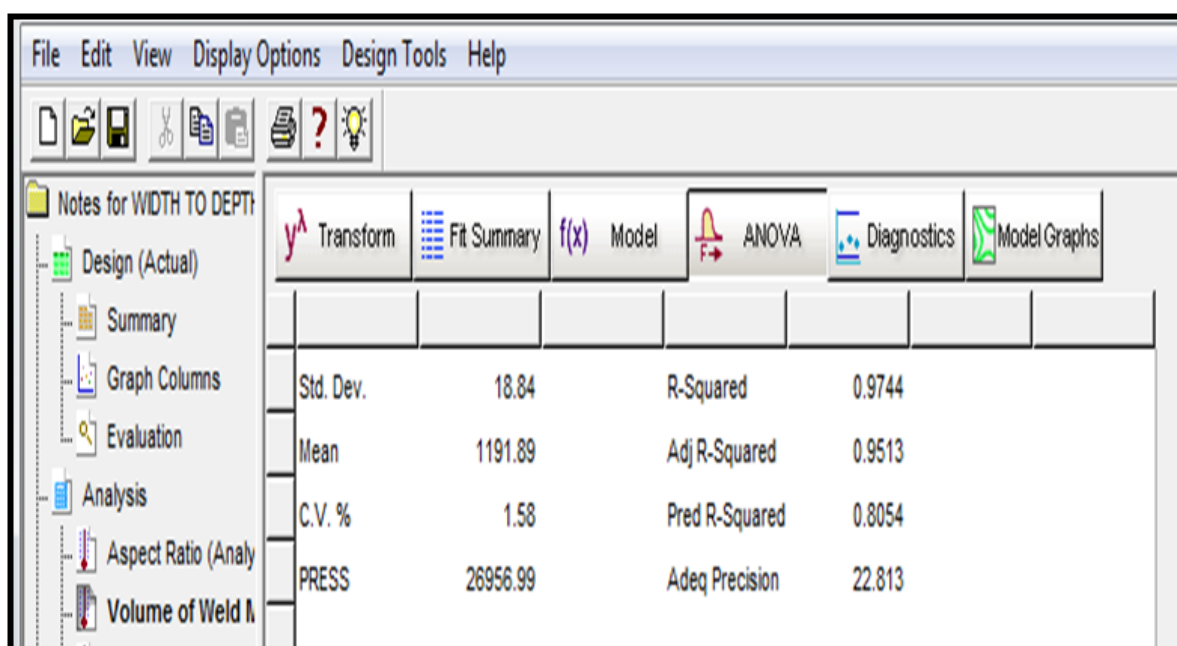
File Edit View Display Options Design Tools Help

Notes for WIDTH TO DEPTH
Design (Actual)
Summary
Graph Columns
Evaluation
Analysis
Aspect Ratio (Analy
Volume of Weld M

$y^\lambda$ Transform | Fit Summary | f(x) Model | ANOVA | Diagnostics | Model Graphs

| | | | |
|---|---|---|---|
| Std. Dev. | 18.84 | R-Squared | 0.9744 |
| Mean | 1191.89 | Adj R-Squared | 0.9513 |
| C.V. % | 1.58 | Pred R-Squared | 0.8054 |
| PRESS | 26956.99 | Adeq Precision | 22.813 |